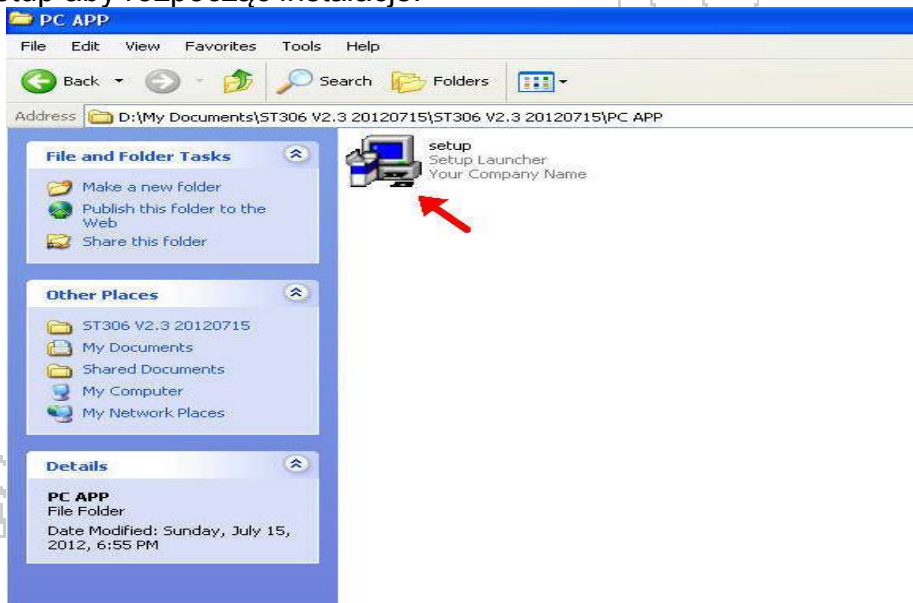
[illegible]tup aby rozpocząć instalację.

PC APP

File Edit View Favorites Tools Help

Back Search Folders

Address D:\My Documents\ST306 V2.3 20120715\ST306 V2.3 20120715\PC APP

File and Folder Tasks

Make a new folder
Publish this folder to the Web
Share this folder

Other Places

ST306 V2.3 20120715
My Documents
Shared Documents
My Computer
My Network Places

Details

PC APP
File Folder
Date Modified: Sunday, July 15, 2012, 6:55 PM

setup
Setup Launcher
Your Company Name